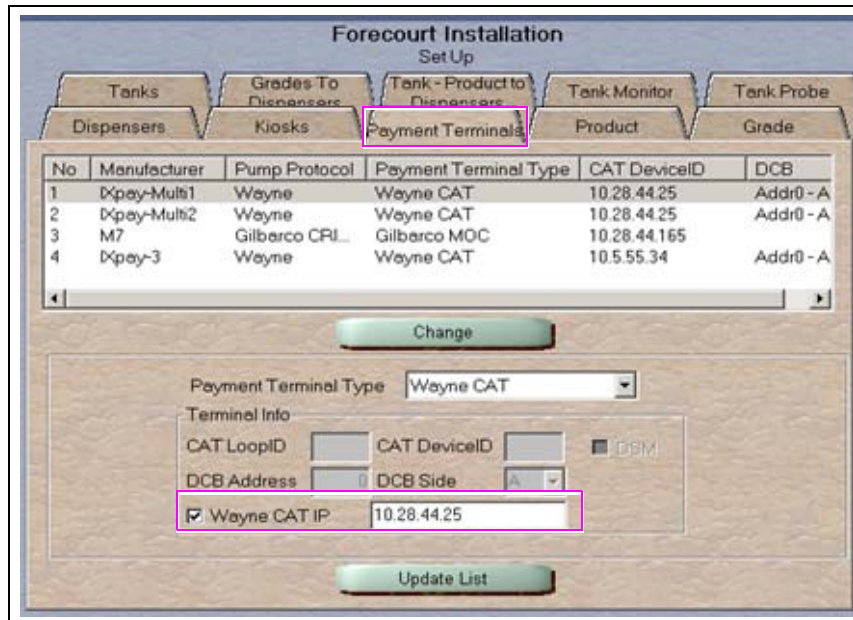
Forecourt Installation
Set Up

Tanks
Grades To Dispensers
Tank - Product to Dispensers
Tank Monitor
Tank Probe
Dispensers
Kiosks
Payment Terminals
Product
Grade

| No | Manufacturer | Pump Protocol | Payment Terminal Type | CAT DeviceID | DCB |
|---|---|---|---|---|---|
| 1 | IXpay-Multi1 | Wayne | Wayne CAT | 10.28.44.25 | Addr0 - A |
| 2 | IXpay-Multi2 | Wayne | Wayne CAT | 10.28.44.25 | Addr0 - A |
| 3 | M7 | Gilbarco CRI... | Gilbarco MOC | 10.28.44.165 | |
| 4 | IXpay-3 | Wayne | Wayne CAT | 10.5.55.34 | Addr0 - A |

Change

Payment Terminal Type Wayne CAT
Terminal Info
CAT LoopID
CAT DeviceID
DSM
DCB Address 0
DCB Side A
Wayne CAT IP 10.28.44.25

Update List